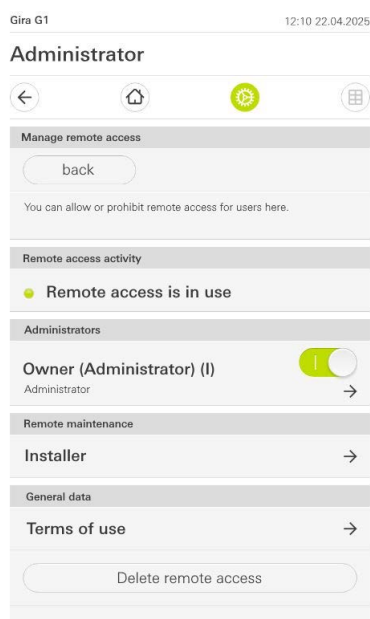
Gira G1

12:10 22.04.2025

Administrator

Manage remote access

back

You can allow or prohibit remote access for users here.

Remote access activity

Remote access is in use

Administrators

Owner (Administrator) (I)

Administrator

Remote maintenance

Installer

General data

Terms of use

Delete remote access